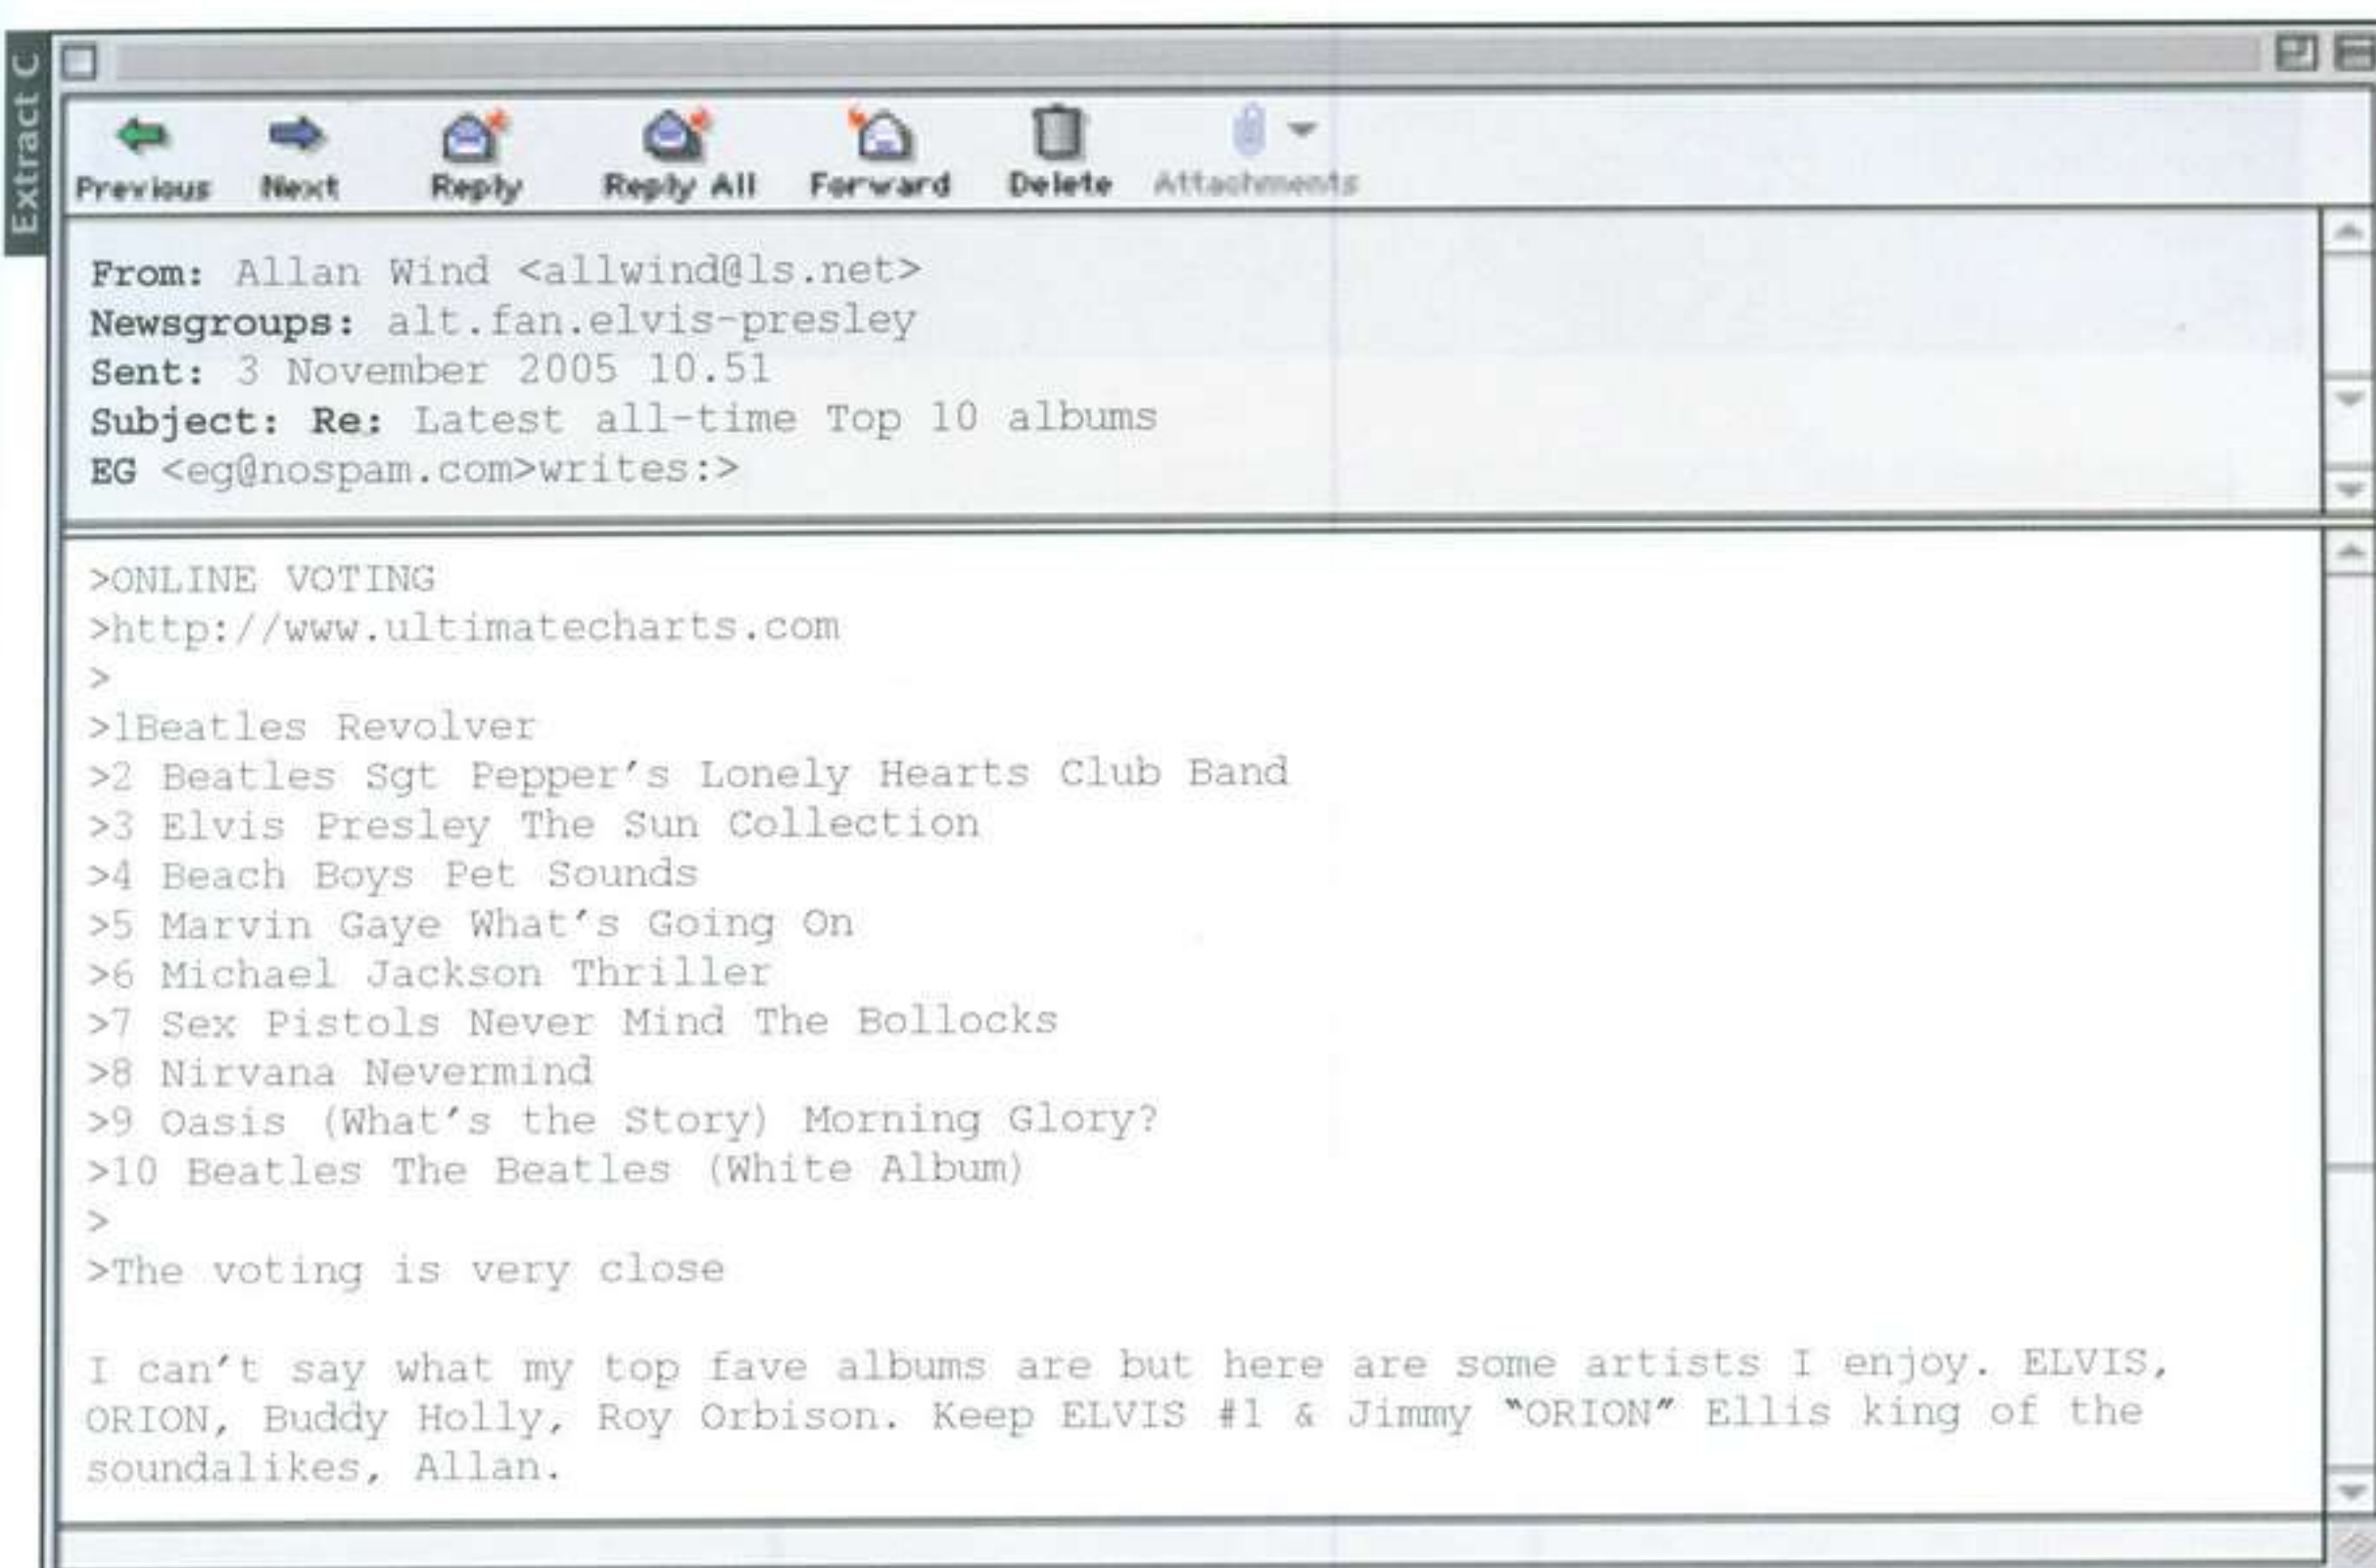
Extract C

Previous Next Reply Reply All Forward Delete Attachments

From: Allan Wind <allwind@ls.net>
Newsgroups: alt.fan.elvis-presley
Sent: 3 November 2005 10.51
Subject: Re: Latest all-time Top 10 albums
EG <eg@nospam.com>writes:>

>ONLINE VOTING
>http://www.ultimatecharts.com
>
>1Beatles Revolver
>2 Beatles Sgt Pepper's Lonely Hearts Club Band
>3 Elvis Presley The Sun Collection
>4 Beach Boys Pet Sounds
>5 Marvin Gaye What's Going On
>6 Michael Jackson Thriller
>7 Sex Pistols Never Mind The Bollocks
>8 Nirvana Nevermind
>9 Oasis (What's the Story) Morning Glory?
>10 Beatles The Beatles (White Album)
>
>The voting is very close

I can't say what my top fave albums are but here are some artists I enjoy. ELVIS, ORION, Buddy Holly, Roy Orbison. Keep ELVIS #1 & Jimmy "ORION" Ellis king of the soundalikes, Allan.